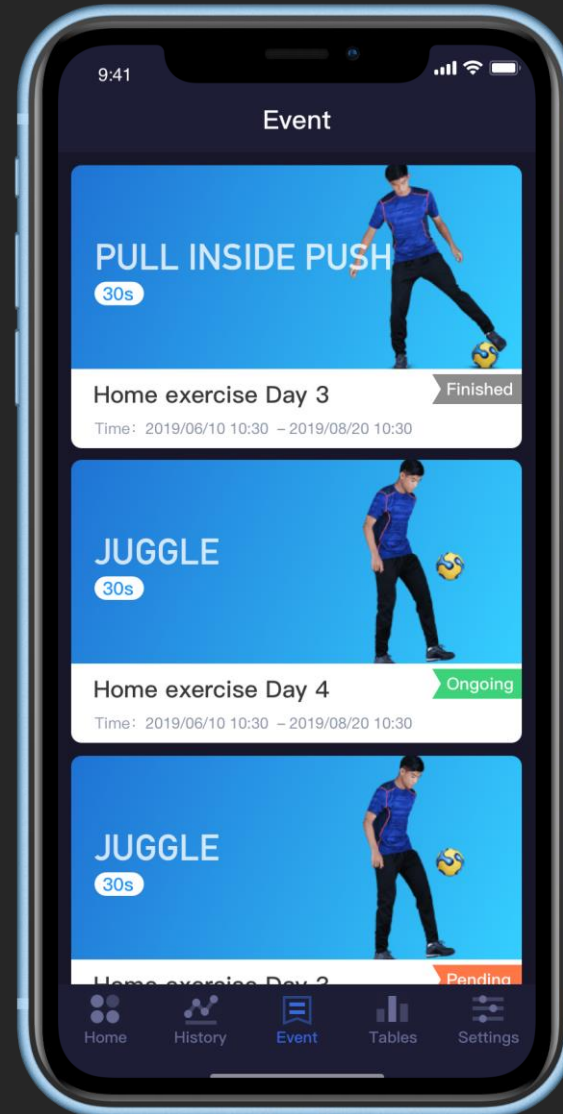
9:41

Event

PULL INSIDE PUSH
30s

Home exercise Day 3
Finished
Time：2019/06/10 10:30 – 2019/08/20 10:30

JUGGLE
30s

Home exercise Day 4
Ongoing
Time：2019/06/10 10:30 – 2019/08/20 10:30

JUGGLE
30s

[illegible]
Pending

Home
History
Event
Tables
Settings